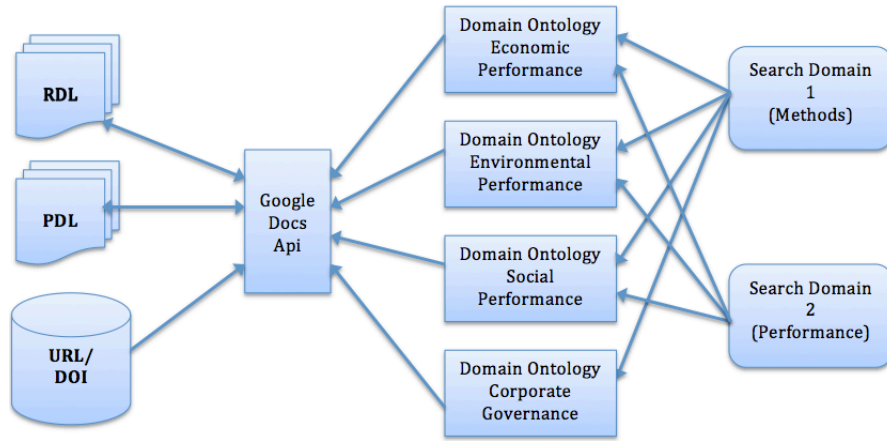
RDL

PDL

URL/
DOI

Google
Docs
Api

Domain Ontology
Economic
Performance

Domain Ontology
Environmental
Performance

Domain Ontology
Social
Performance

Domain Ontology
Corporate
Governance

Search Domain
1
(Methods)

Search Domain
2
(Performance)